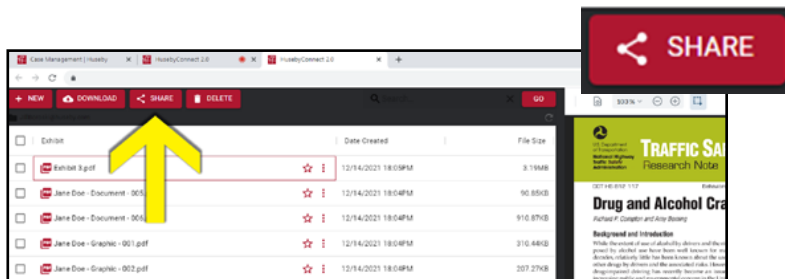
SHARE

Case Management | Huseby
HusebyConnect 2.0
HusebyConnect 2.0

+ NEW
DOWNLOAD
SHARE
DELETE
Search...
GO

| Exhibit | Date Created | File Size |
|---|---|---|
| Exhibit 3.pdf | 12/14/2021 18:05PM | 3.19MB |
| Jane Doe - Document - 005 | 12/14/2021 18:04PM | 90.85KB |
| Jane Doe - Document - 00 | 12/14/2021 18:04PM | 910.87KB |
| Jane Doe - Graphic - 001.pdf | 12/14/2021 18:04PM | 310.44KB |
| Jane Doe - Graphic - 002.pdf | 12/14/2021 18:04PM | 207.27KB |

100%

U.S. Department of Transportation
National Highway Traffic Safety Administration

TRAFFIC SA
Research Note

DOT HS 812 117

Drug and Alcohol Cra

Richard P. Compton and Amy Berning

Background and Introduction

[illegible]